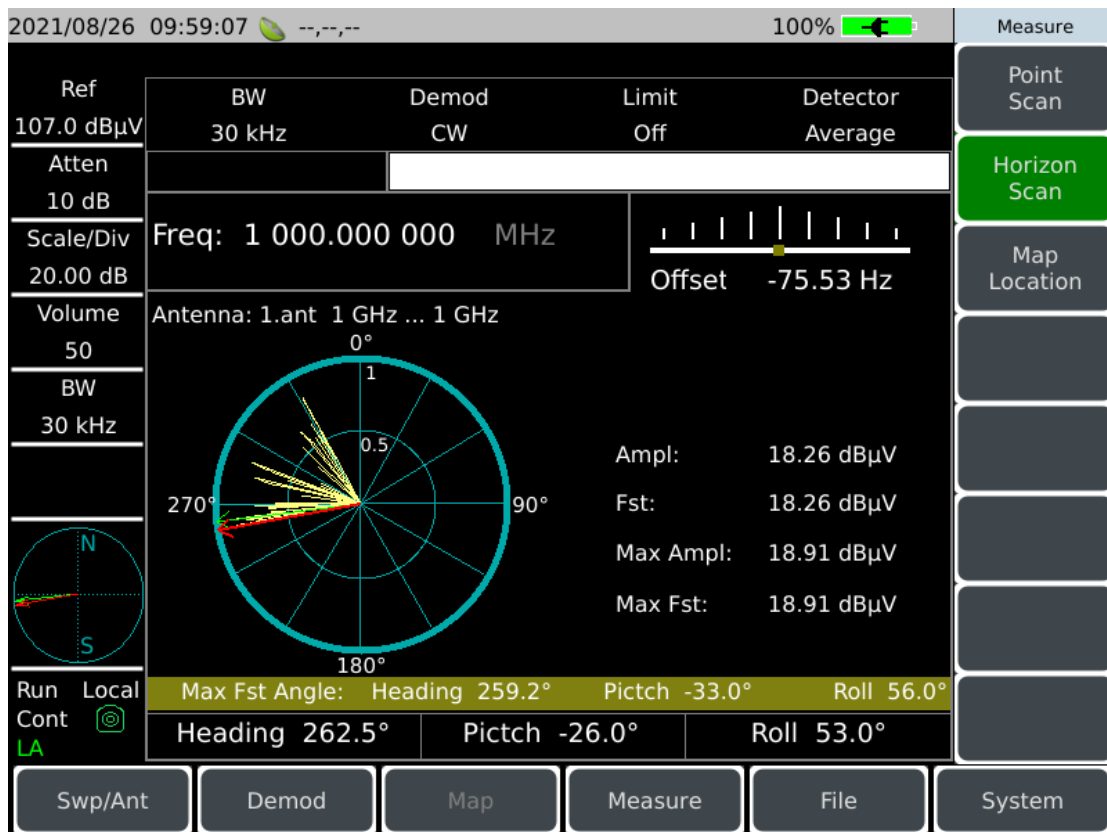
2021/08/26 09:59:07 --,--,--

100%

Measure

Point Scan

Horizon Scan

Map Location

Ref
107.0 dBµV
Atten
10 dB
Scale/Div
20.00 dB
Volume
50
BW
30 kHz

| BW | Demod | Limit | Detector |
|---|---|---|---|
| 30 kHz | CW | Off | Average |

Freq: 1 000.000 000 MHz

Offset -75.53 Hz

Antenna: 1.ant 1 GHz ... 1 GHz

0°
1
0.5
270°
90°
180°

N
S

Ampl: 18.26 dBµV
Fst: 18.26 dBµV
Max Ampl: 18.91 dBµV
Max Fst: 18.91 dBµV

Run Local
Cont
LA

Max Fst Angle: Heading 259.2° Pictch -33.0° Roll 56.0°

Heading 262.5° Pictch -26.0° Roll 53.0°

Swp/Ant Demod Map Measure File System